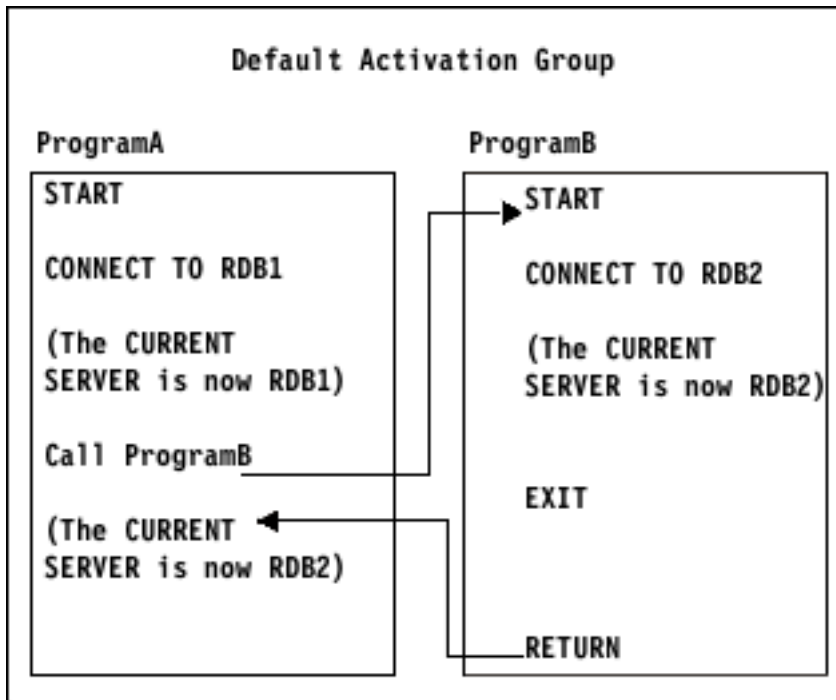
Default Activation Group

ProgramA

START

CONNECT TO RDB1

(The CURRENT SERVER is now RDB1)

Call ProgramB

(The CURRENT SERVER is now RDB2)

ProgramB

START

CONNECT TO RDB2

(The CURRENT SERVER is now RDB2)

EXIT

RETURN